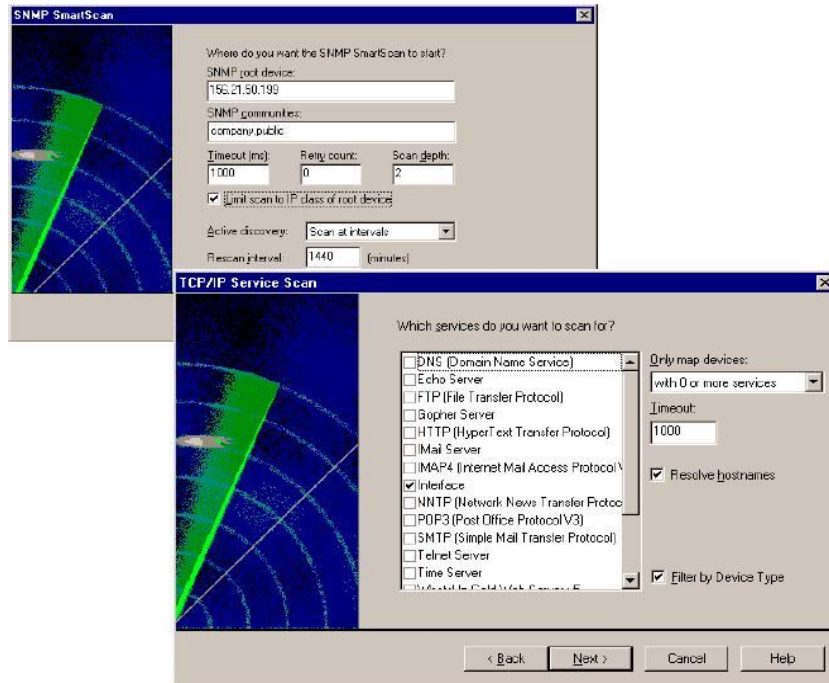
SNMP SmartScan

Where do you want the SNMP SmartScan to start?

SNMP root device:

156.21.50.199

SNMP communities:

company.public

Timeout (ms): 1000

Retry count: 0

Scan depth: 2

☑ Limit scan to IP class of root device

Active discovery: Scan at intervals

Rescan interval: 1440 (minutes)

TCP/IP Service Scan

Which services do you want to scan for?

☐ DNS (Domain Name Service)
☐ Echo Server
☐ FTP (File Transfer Protocol)
☐ Gopher Server
☐ HTTP (HyperText Transfer Protocol)
☐ IMail Server
☐ IMAP4 (Internet Mail Access Protocol V
☑ Interface
☐ NNTP (Network News Transfer Protoc
☐ POP3 (Post Office Protocol V3)
☐ SMTP (Simple Mail Transfer Protocol)
☐ Telnet Server
☐ Time Server
☐ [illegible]

Only map devices:

with 0 or more services

Timeout:

1000

☑ Resolve hostnames

☑ Filter by Device Type

< Back

Next >

Cancel

Help